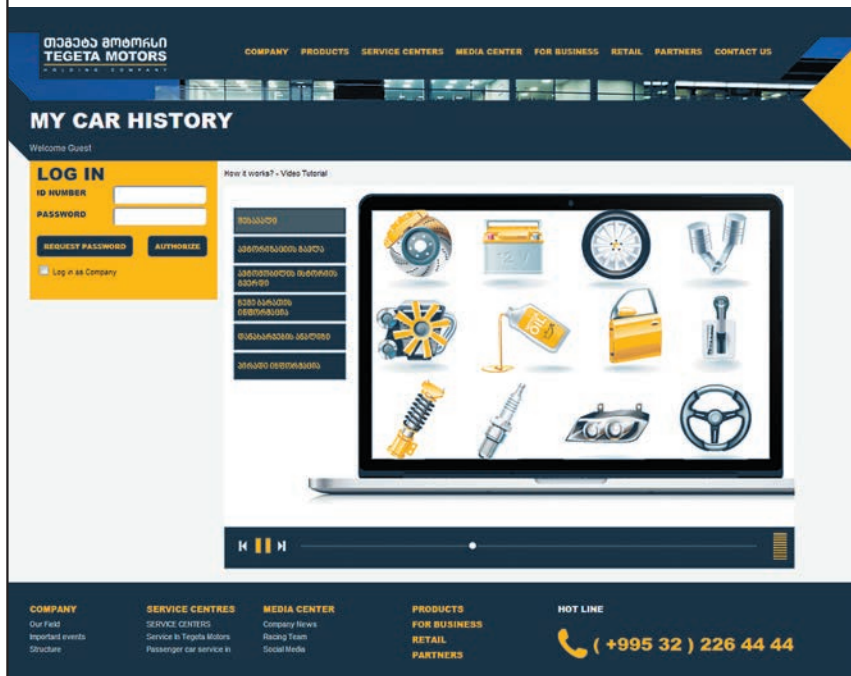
თეგეტა მოტორსი
TEGETA MOTORS
HOLDING COMPANY

COMPANY PRODUCTS SERVICE CENTERS MEDIA CENTER FOR BUSINESS RETAIL PARTNERS CONTACT US

MY CAR HISTORY

Welcome Guest

LOG IN
ID NUMBER
PASSWORD
REQUEST PASSWORD
AUTHORIZE
Log in as Company

How it works? - Video Tutorial

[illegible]
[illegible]
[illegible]
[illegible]
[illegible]
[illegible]

OIL

COMPANY
Our Field
Impertant events
Structure

SERVICE CENTRES
SERVICE CENTERS
Service in Tegeta Motors
Passenger car service in

MEDIA CENTER
Company News
Racing Team
Social Media

PRODUCTS
FOR BUSINESS
RETAIL
PARTNERS

HOT LINE
( +995 32 ) 226 44 44